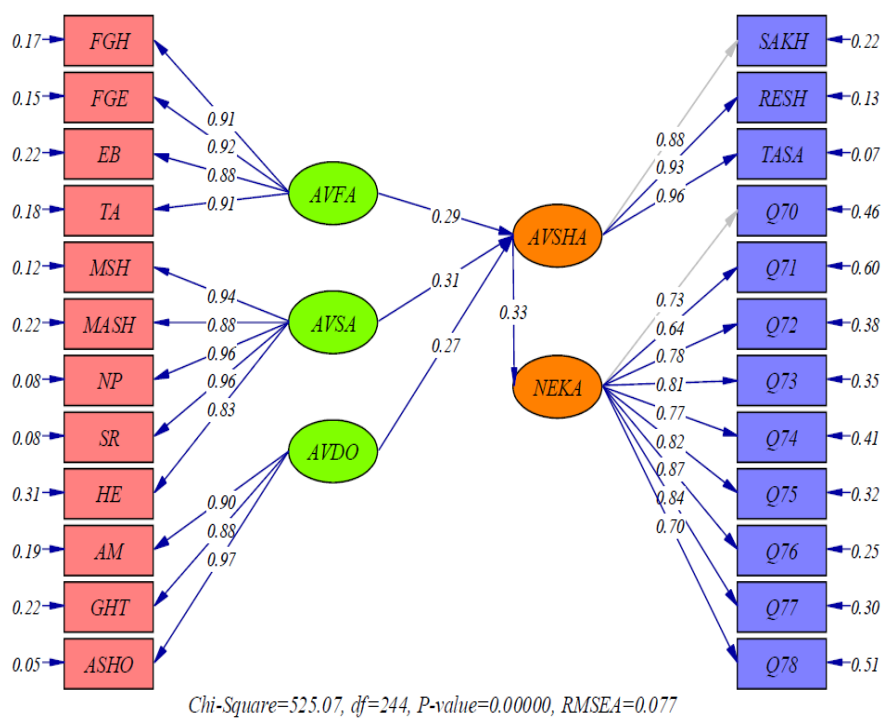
0.17 FGH
0.15 FGE
0.22 EB
0.18 TA
0.12 MSH
0.22 MASH
0.08 NP
0.08 SR
0.31 HE
0.19 AM
0.22 GHT
0.05 ASHO

0.91
0.92
0.88
0.91

AVFA

0.94
0.88
0.96
0.96
0.83

AVSA

AVDO

0.90
0.88
0.97

0.29
0.31
0.27

AVSHA

0.33

NEKA

0.88
0.93
0.96

0.73
0.64
0.78
0.81
0.77
0.82
0.87
0.84
0.70

SAKH 0.22
RESH 0.13
TASA 0.07
Q70 0.46
Q71 0.60
Q72 0.38
Q73 0.35
Q74 0.41
Q75 0.32
Q76 0.25
Q77 0.30
Q78 0.51

Chi-Square=525.07, df=244, P-value=0.00000, RMSEA=0.077